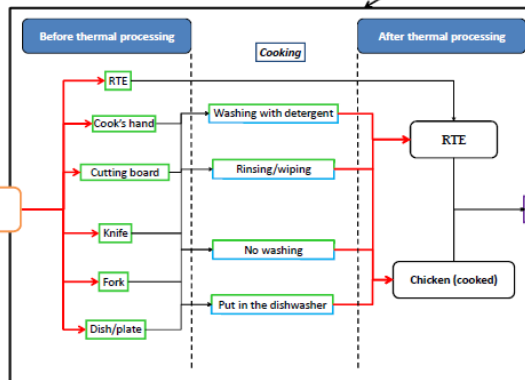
Before thermal processing

Cooking

After thermal processing

RTE

Cook's hand

Cutting board

Knife

Fork

Dish/plate

Washing with detergent

Rinsing/wiping

No washing

Put in the dishwasher

RTE

Chicken (cooked)